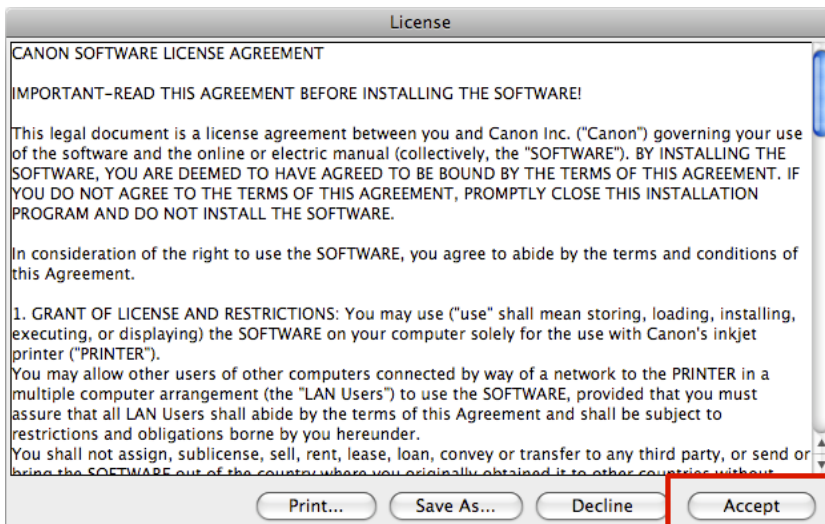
License

CANON SOFTWARE LICENSE AGREEMENT

IMPORTANT-READ THIS AGREEMENT BEFORE INSTALLING THE SOFTWARE!

This legal document is a license agreement between you and Canon Inc. ("Canon") governing your use of the software and the online or electric manual (collectively, the "SOFTWARE"). BY INSTALLING THE SOFTWARE, YOU ARE DEEMED TO HAVE AGREED TO BE BOUND BY THE TERMS OF THIS AGREEMENT. IF YOU DO NOT AGREE TO THE TERMS OF THIS AGREEMENT, PROMPTLY CLOSE THIS INSTALLATION PROGRAM AND DO NOT INSTALL THE SOFTWARE.

In consideration of the right to use the SOFTWARE, you agree to abide by the terms and conditions of this Agreement.

1. GRANT OF LICENSE AND RESTRICTIONS: You may use ("use" shall mean storing, loading, installing, executing, or displaying) the SOFTWARE on your computer solely for the use with Canon's inkjet printer ("PRINTER").
You may allow other users of other computers connected by way of a network to the PRINTER in a multiple computer arrangement (the "LAN Users") to use the SOFTWARE, provided that you must assure that all LAN Users shall abide by the terms of this Agreement and shall be subject to restrictions and obligations borne by you hereunder.
You shall not assign, sublicense, sell, rent, lease, loan, convey or transfer to any third party, or send or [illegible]

Print... Save As... Decline Accept